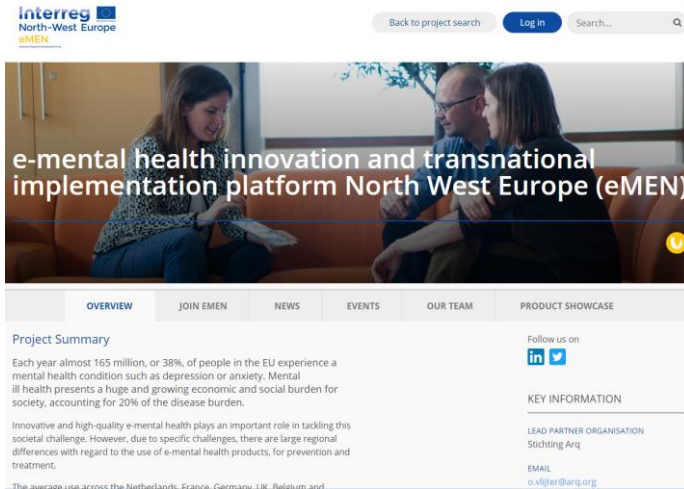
Interreg
North-West Europe
eMEN

Back to project search

Log in

Search...

e-mental health innovation and transnational implementation platform North West Europe (eMEN)

OVERVIEW

JOIN EMEN

NEWS

EVENTS

OUR TEAM

PRODUCT SHOWCASE

Project Summary

Each year almost 165 million, or 38%, of people in the EU experience a mental health condition such as depression or anxiety. Mental ill health presents a huge and growing economic and social burden for society, accounting for 20% of the disease burden.

Innovative and high-quality e-mental health plays an important role in tackling this societal challenge. However, due to specific challenges, there are large regional differences with regard to the use of e-mental health products, for prevention and treatment.

The average use across the Netherlands, France, Germany, UK, Belgium and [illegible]

Follow us on

KEY INFORMATION

LEAD PARTNER ORGANISATION
Stichting Arq

EMAIL
o.vlijter@arq.org